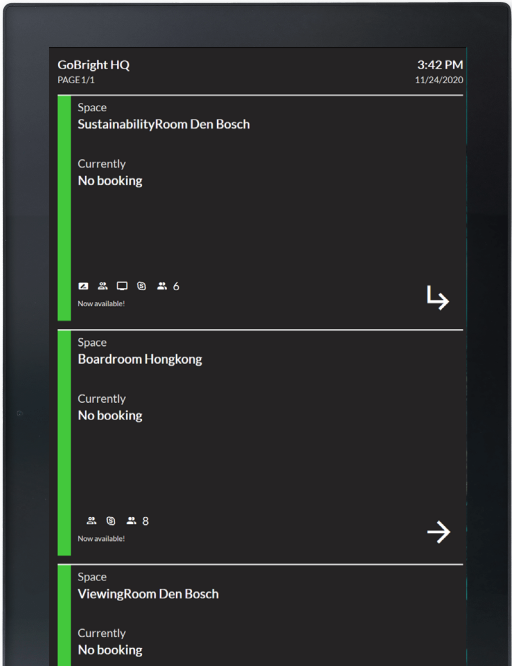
GoBright HQ
PAGE 1/1

3:42 PM
11/24/2020

Space
SustainabilityRoom Den Bosch

Currently
No booking

6
Now available!

Space
Boardroom Hongkong

Currently
No booking

8
Now available!

Space
ViewingRoom Den Bosch

Currently
No booking